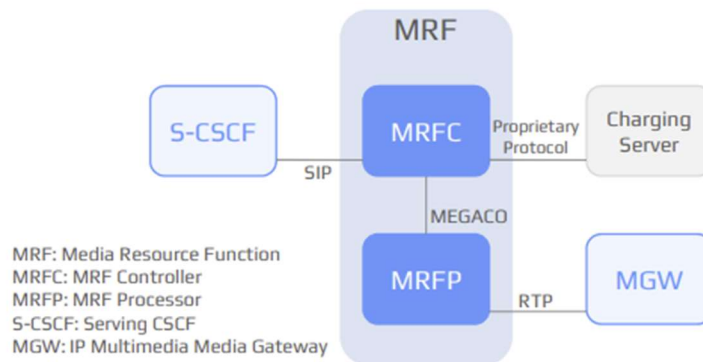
MRF

S-CSCF

MRFC

Proprietary Protocol

Charging Server

SIP

MEGACO

MRFP

RTP

MGW

MRF: Media Resource Function
MRFC: MRF Controller
MRFP: MRF Processor
S-CSCF: Serving CSCF
MGW: IP Multimedia Media Gateway